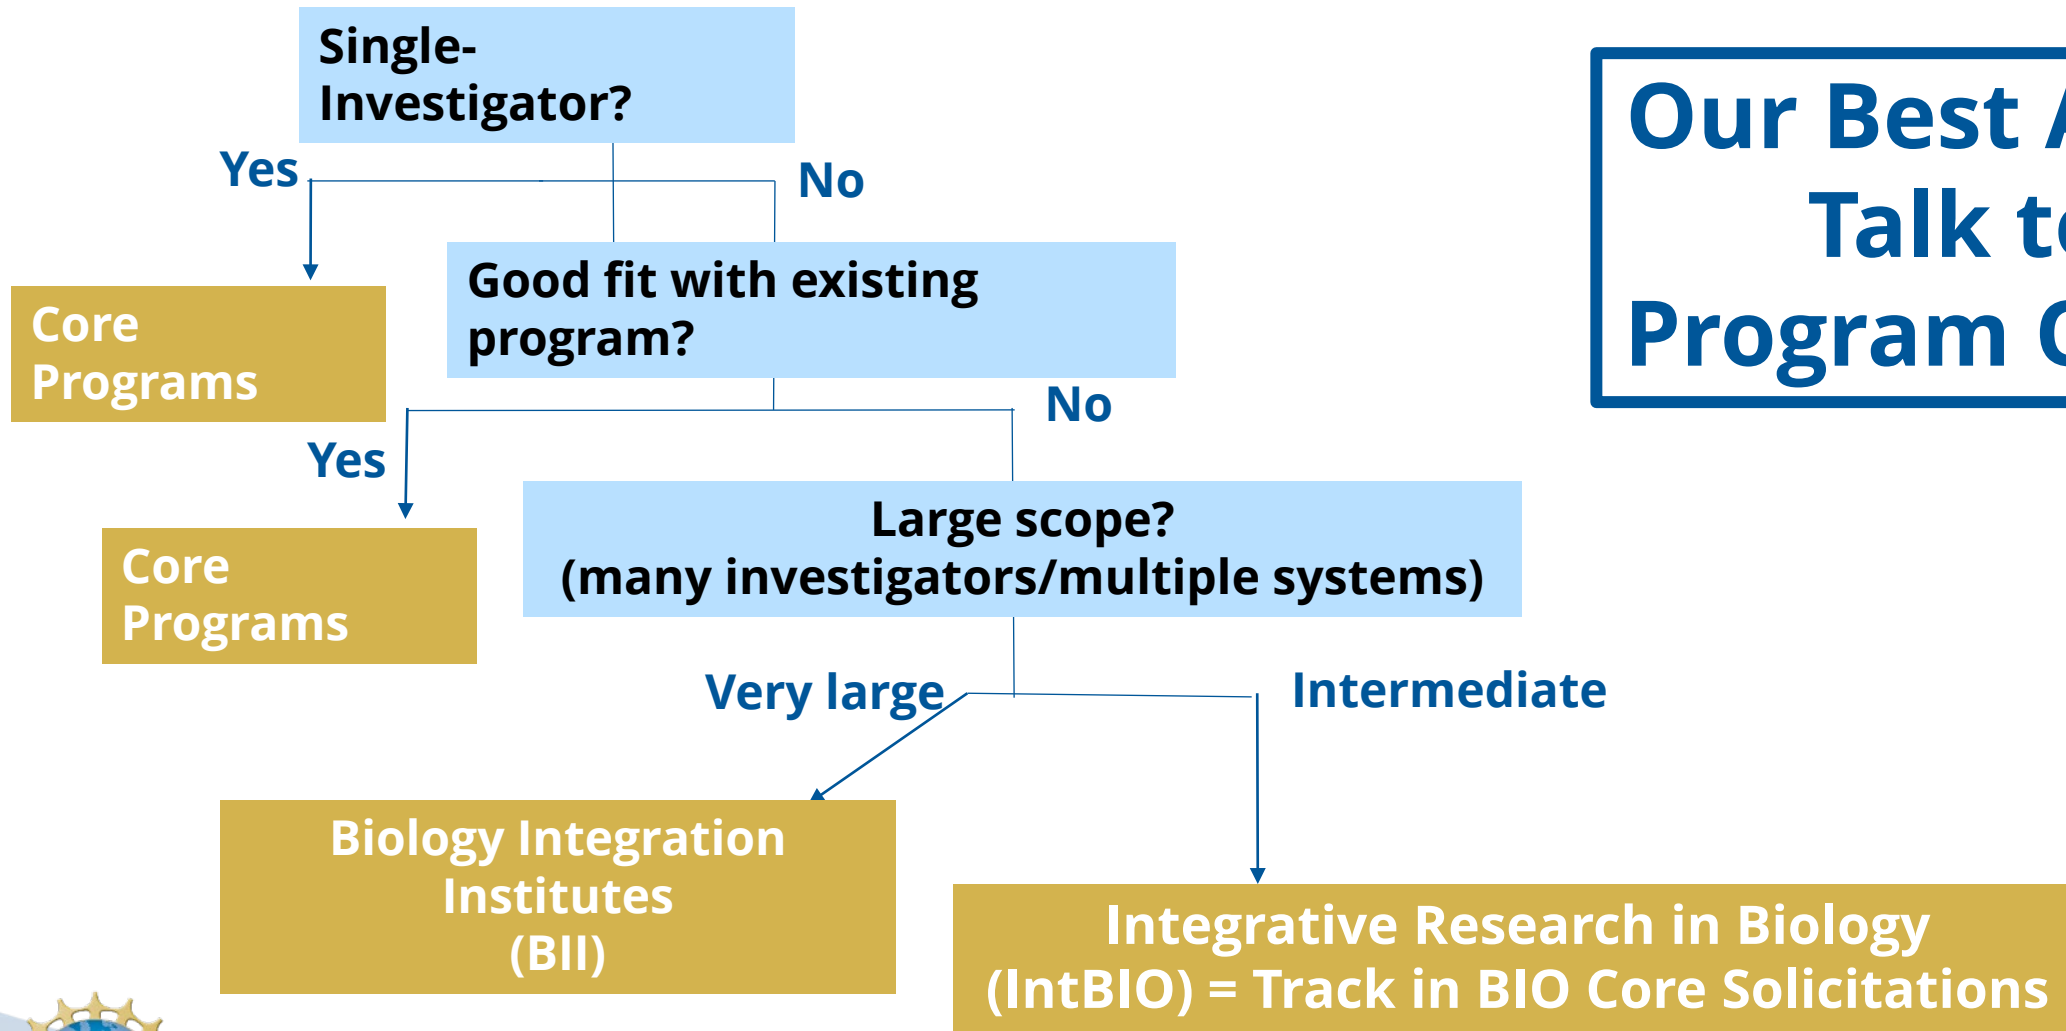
Single-Investigator?

Our Best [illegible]
Talk t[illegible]
Program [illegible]

Yes

No

Core Programs

Good fit with existing program?

No

Yes

Core Programs

Large scope?
(many investigators/multiple systems)

Very large

Intermediate

Biology Integration Institutes
(BII)

Integrative Research in Biology
(IntBIO) = Track in BIO Core Solicitations